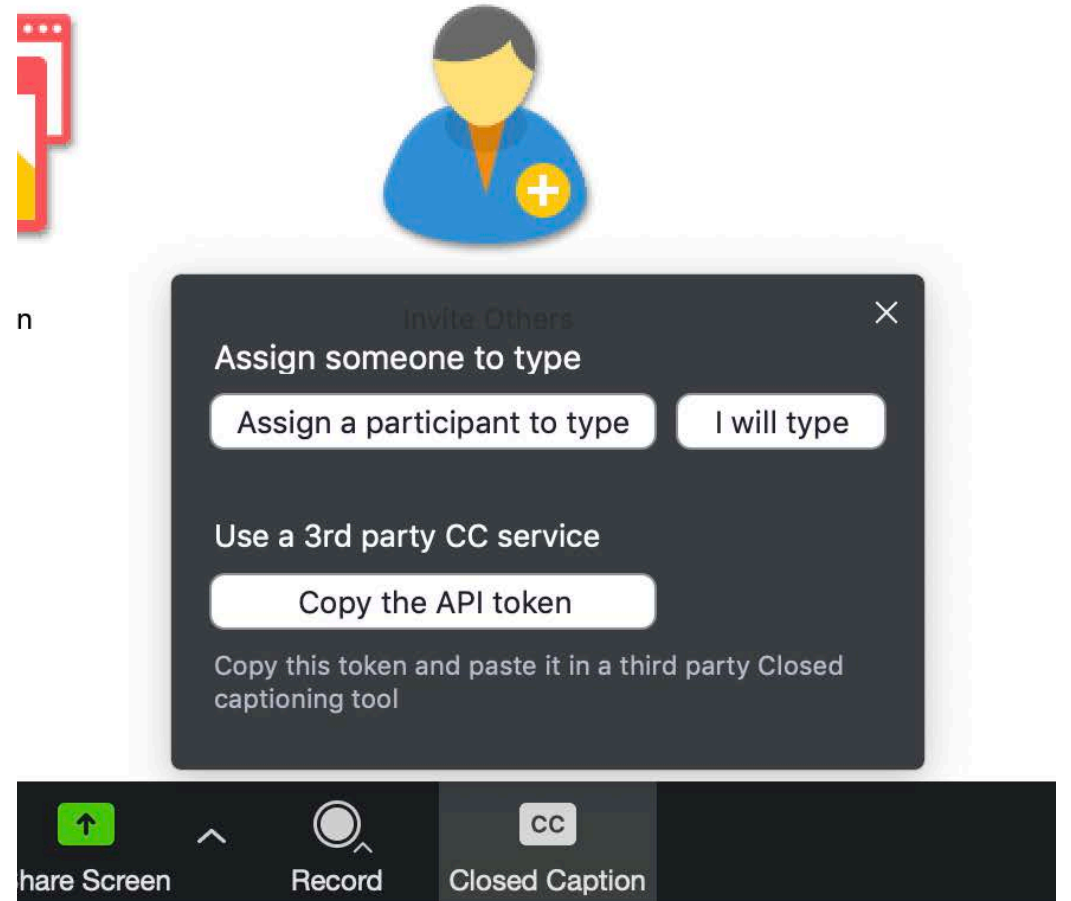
n

Invite Others

Assign someone to type

Assign a participant to type

I will type

Use a 3rd party CC service

Copy the API token

Copy this token and paste it in a third party Closed captioning tool

hare Screen

Record

CC

Closed Caption